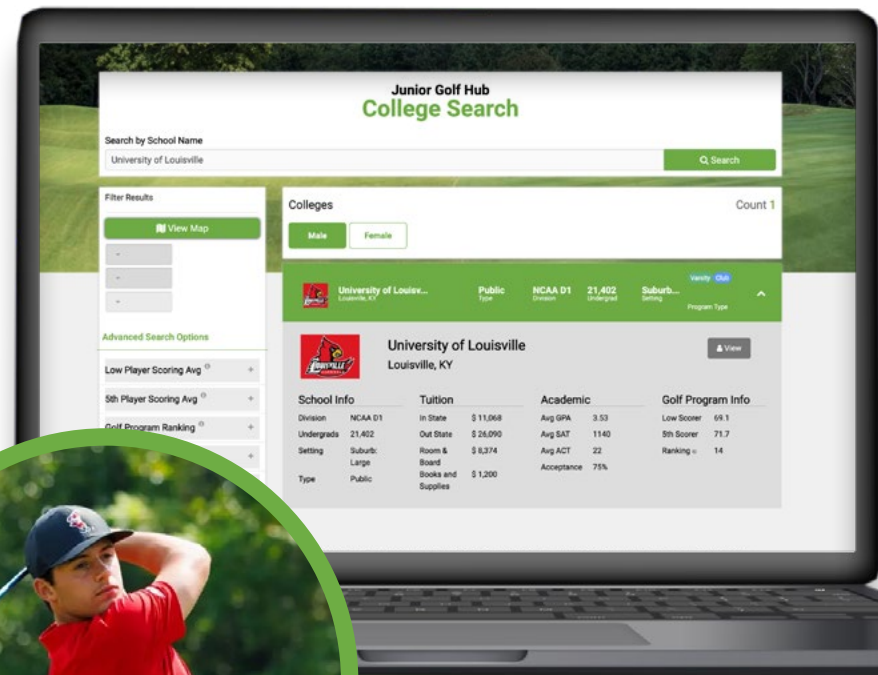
Junior Golf Hub
College Search

Search by School Name

University of Louisville

Search

Filter Results

View Map

Advanced Search Options

Low Player Scoring Avg

5th Player Scoring Avg

Golf Program Ranking

Colleges

Count 1

Male

Female

University of Louisv...
Louisville, KY

Public
Type

NCAA D1
Division

21,402
Undergrad

Suburb...
Setting

Varsity Club
Program Type

University of Louisville
Louisville, KY

View

School Info

| | |
|---|---|
| Division | NCAA D1 |
| Undergrads | 21,402 |
| Setting | Suburb: Large |
| Type | Public |

Tuition

| | |
|---|---|
| In State | $ 11,068 |
| Out State | $ 26,090 |
| Room & Board | $ 8,374 |
| Books and Supplies | $ 1,200 |

Academic

| | |
|---|---|
| Avg GPA | 3.53 |
| Avg SAT | 1140 |
| Avg ACT | 22 |
| Acceptance | 75% |

Golf Program Info

| | |
|---|---|
| Low Scorer | 69.1 |
| 5th Scorer | 71.7 |
| Ranking | 14 |